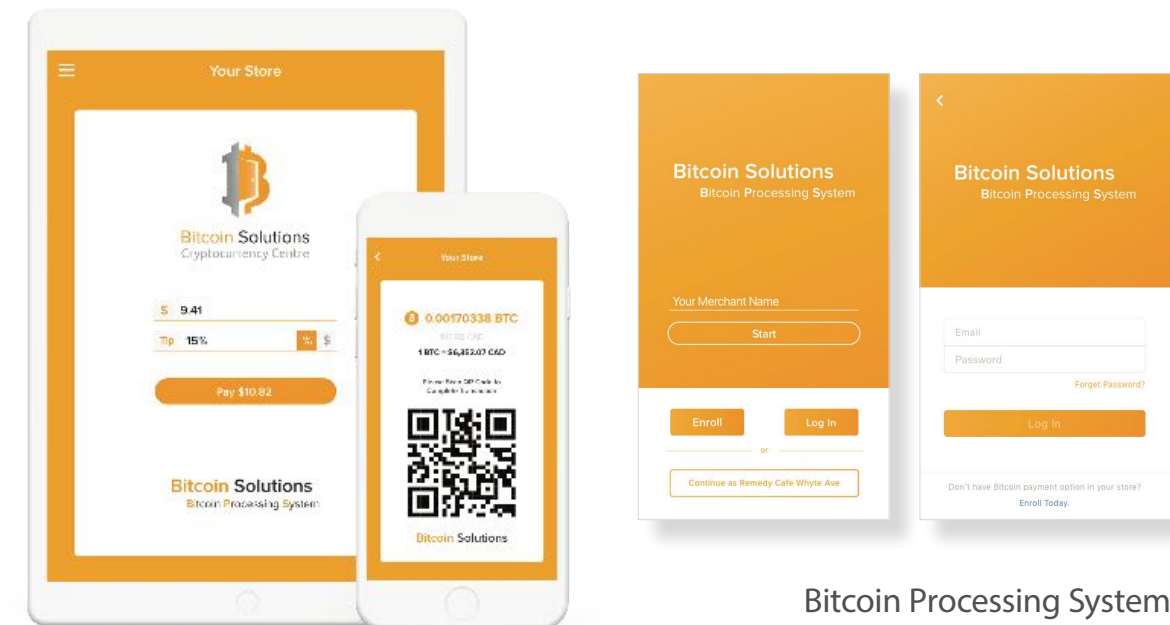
Your Store

Bitcoin Solutions
Cryptocurrency Centre

$ 9.41

Tip 15%

% $

Pay $10.82

Bitcoin Solutions
Bitcoin Processing System

Your Store

0.00170338 BTC

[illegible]

1 BTC = $6,352.07 CAD

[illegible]

Bitcoin Solutions

Bitcoin Solutions
Bitcoin Processing System

Your Merchant Name

Start

Enroll

Log In

or

Continue as Remedy Cafe Whyte Ave

Bitcoin Solutions
Bitcoin Processing System

Email

Password

Forget Password?

Log In

Don't have Bitcoin payment option in your store?
Enroll Today.

Bitcoin Processing System